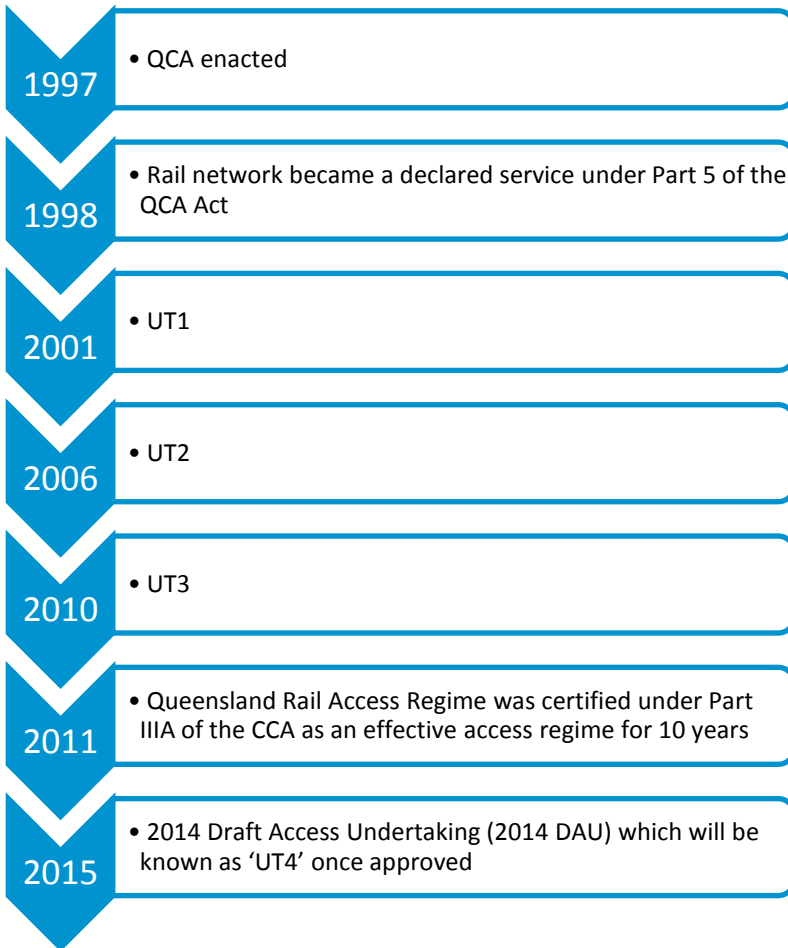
1997
• QCA enacted

1998
• Rail network became a declared service under Part 5 of the QCA Act

2001
• UT1

2006
• UT2

2010
• UT3

2011
• Queensland Rail Access Regime was certified under Part IIIA of the CCA as an effective access regime for 10 years

2015
• 2014 Draft Access Undertaking (2014 DAU) which will be known as 'UT4' once approved